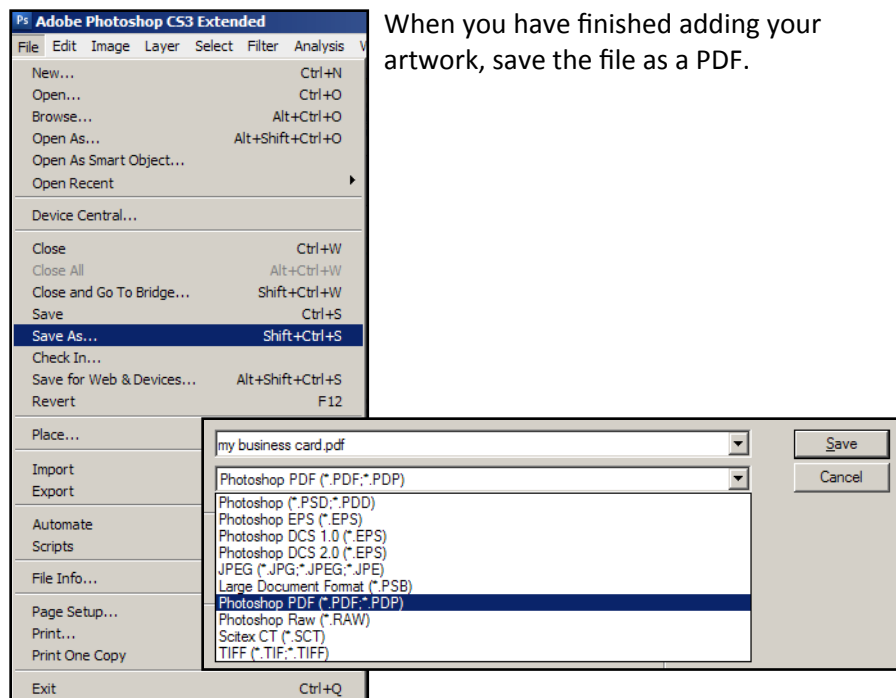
Ps Adobe Photoshop CS3 Extended

File Edit Image Layer Select Filter Analysis V

New... Ctrl+N
Open... Ctrl+O
Browse... Alt+Ctrl+O
Open As... Alt+Shift+Ctrl+O
Open As Smart Object...
Open Recent
Device Central...
Close Ctrl+W
Close All Alt+Ctrl+W
Close and Go To Bridge... Shift+Ctrl+W
Save Ctrl+S
Save As... Shift+Ctrl+S
Check In...
Save for Web & Devices... Alt+Shift+Ctrl+S
Revert F12
Place...
Import
Export
Automate
Scripts
File Info...
Page Setup...
Print...
Print One Copy
Exit Ctrl+Q

When you have finished adding your artwork, save the file as a PDF.

my business card.pdf

Photoshop PDF (*.PDF;*.PDP)

Photoshop (*.PSD;*.PDD)
Photoshop EPS (*.EPS)
Photoshop DCS 1.0 (*.EPS)
Photoshop DCS 2.0 (*.EPS)
JPEG (*.JPG;*.JPEG;*.JPE)
Large Document Format (*.PSB)
Photoshop PDF (*.PDF;*.PDP)
Photoshop Raw (*.RAW)
Scitex CT (*.SCT)
TIFF (*.TIF;*.TIFF)

Save
Cancel